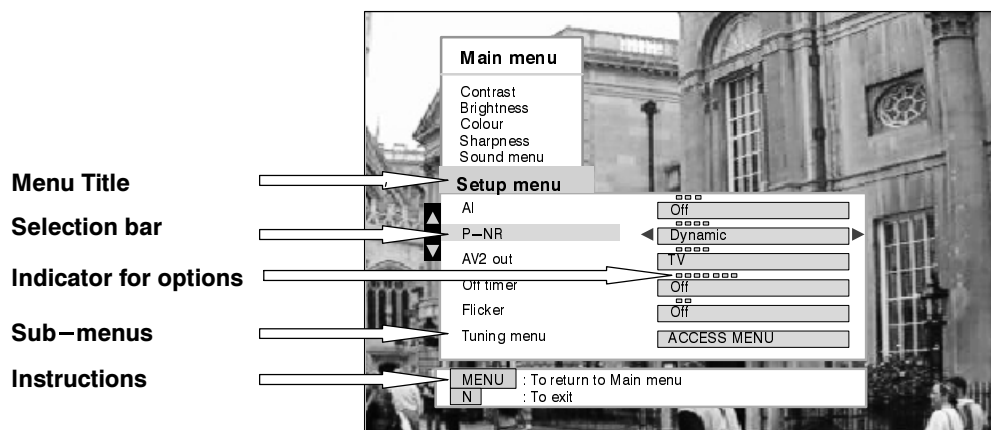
Main menu
Contrast
Brightness
Colour
Sharpness
Sound menu

Menu Title
Setup menu

Selection bar

Indicator for options

Sub−menus

Instructions

AI
Off
P−NR
Dynamic
AV2 out
TV
Off timer
Off
Flicker
Off
Tuning menu
ACCESS MENU

MENU : To return to Main menu
N : To exit